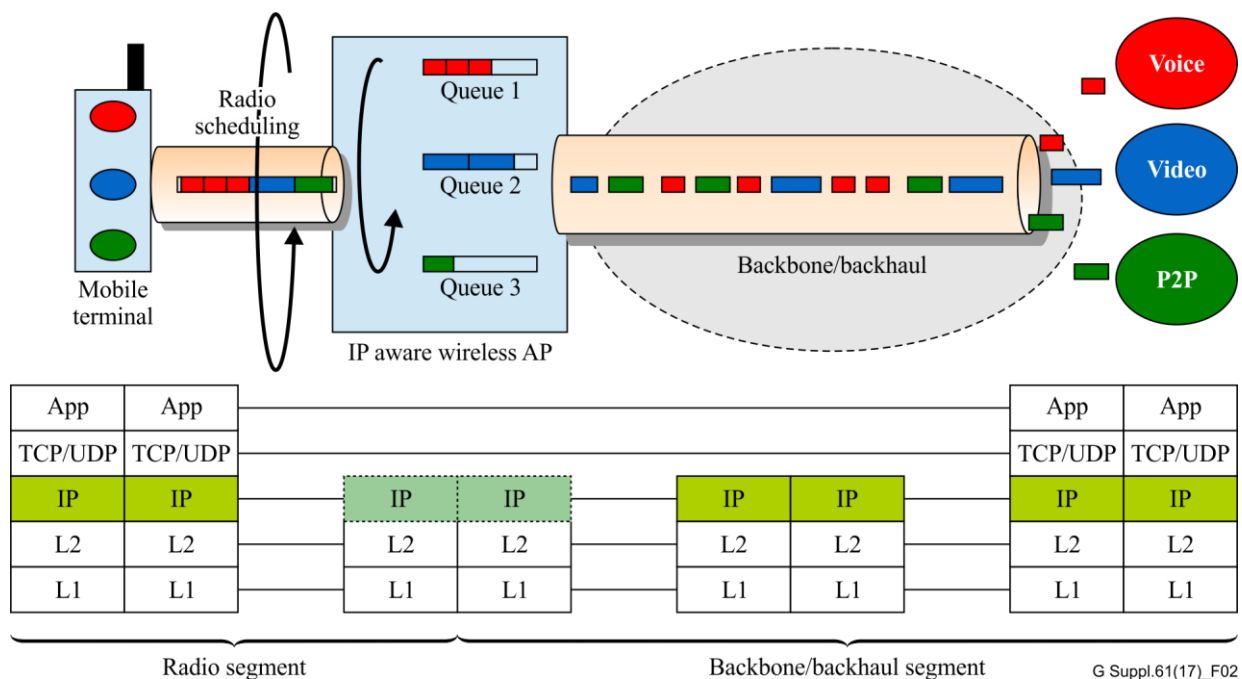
Radio scheduling

Queue 1

Queue 2

Queue 3

Mobile terminal

IP aware wireless AP

Backbone/backhaul

Voice

Video

P2P

| App | App |
|---|---|
| TCP/UDP | TCP/UDP |
| IP | IP |
| L2 | L2 |
| L1 | L1 |

| IP | IP |
|---|---|
| L2 | L2 |
| L1 | L1 |

| IP | IP |
|---|---|
| L2 | L2 |
| L1 | L1 |

| App | App |
|---|---|
| TCP/UDP | TCP/UDP |
| IP | IP |
| L2 | L2 |
| L1 | L1 |

Radio segment

Backbone/backhaul segment

G Suppl.61(17)_F02